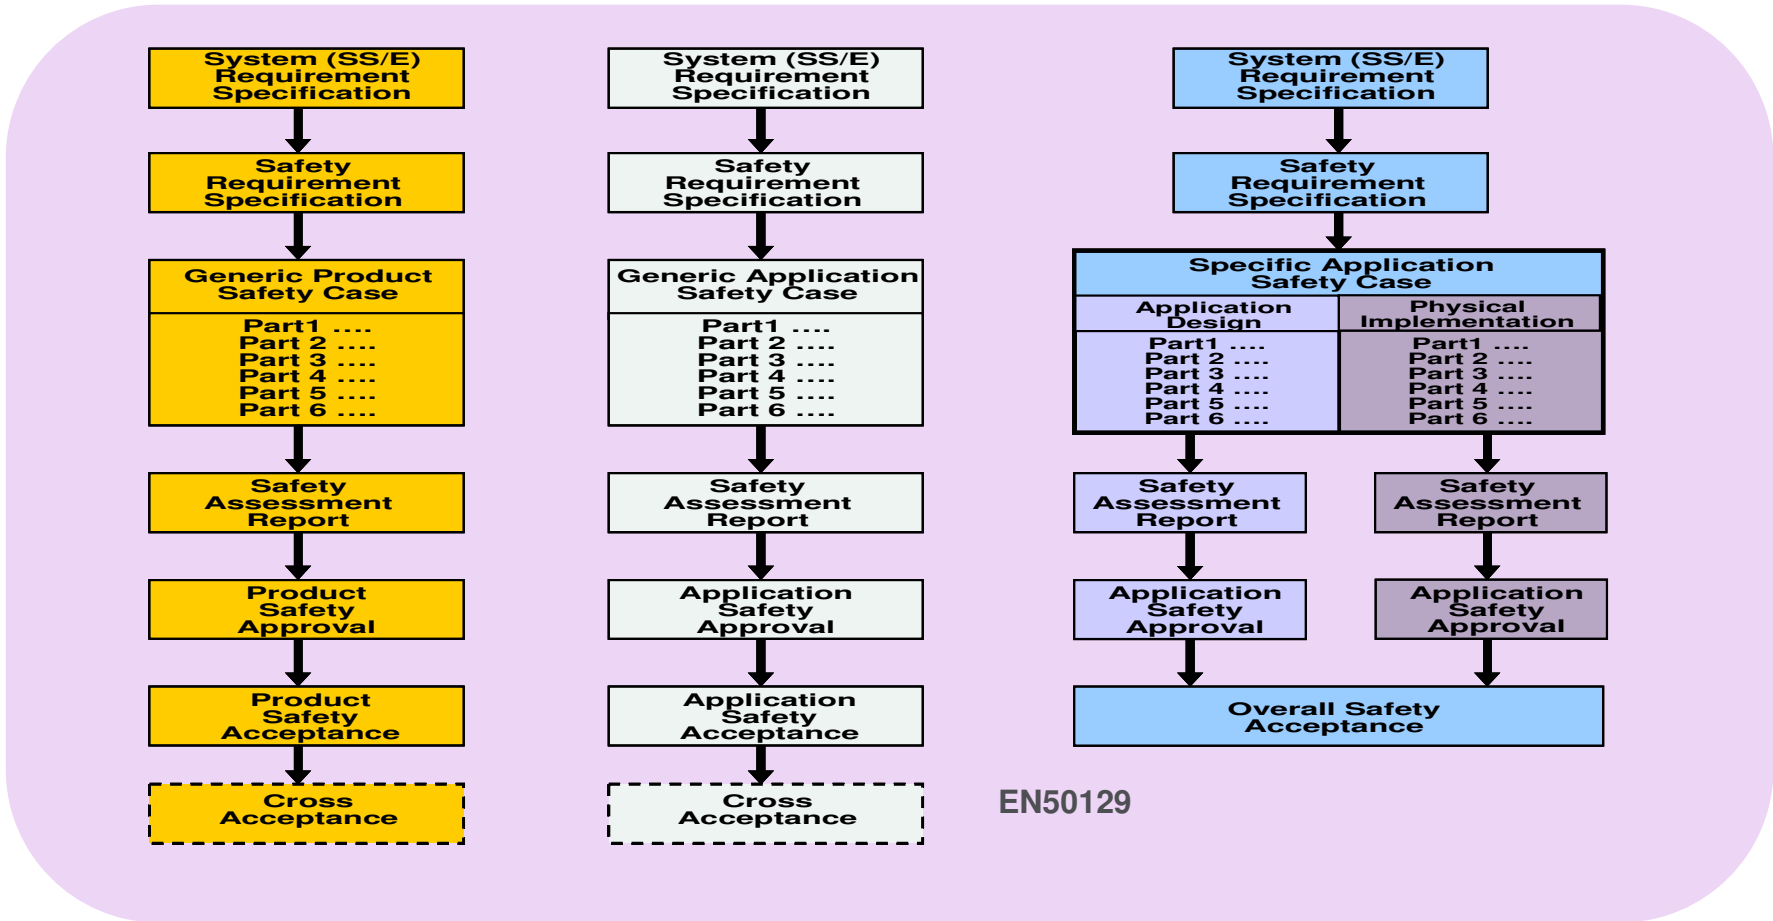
System (SS/E) Requirement Specification

Safety Requirement Specification

Generic Product Safety Case

Part1 ....
Part 2 ....
Part 3 ....
Part 4 ....
Part 5 ....
Part 6 ....

Safety Assessment Report

Product Safety Approval

Product Safety Acceptance

Cross Acceptance

System (SS/E) Requirement Specification

Safety Requirement Specification

Generic Application Safety Case

Part1 ....
Part 2 ....
Part 3 ....
Part 4 ....
Part 5 ....
Part 6 ....

Safety Assessment Report

Application Safety Approval

Application Safety Acceptance

Cross Acceptance

System (SS/E) Requirement Specification

Safety Requirement Specification

Specific Application Safety Case

Application Design

Part1 ....
Part 2 ....
Part 3 ....
Part 4 ....
Part 5 ....
Part 6 ....

Physical Implementation

Part1 ....
Part 2 ....
Part 3 ....
Part 4 ....
Part 5 ....
Part 6 ....

Safety Assessment Report

Safety Assessment Report

Application Safety Approval

Application Safety Approval

Overall Safety Acceptance

EN50129